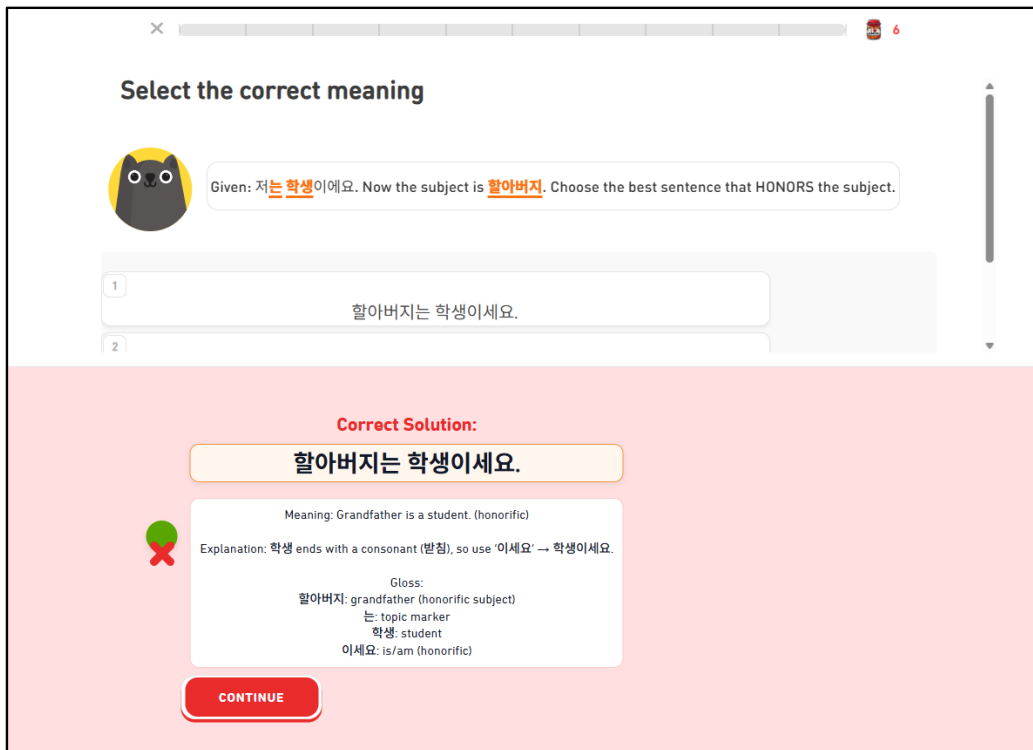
× 6

Select the correct meaning

Given: 저는 학생이에요. Now the subject is 할아버지. Choose the best sentence that HONORS the subject.

1
할아버지는 학생이세요.

2

Correct Solution:

할아버지는 학생이세요.

Meaning: Grandfather is a student. (honorific)

Explanation: 학생 ends with a consonant (받침), so use '이세요' → 학생이세요.

Gloss:
할아버지: grandfather (honorific subject)
는: topic marker
학생: student
이세요: is/am (honorific)

CONTINUE